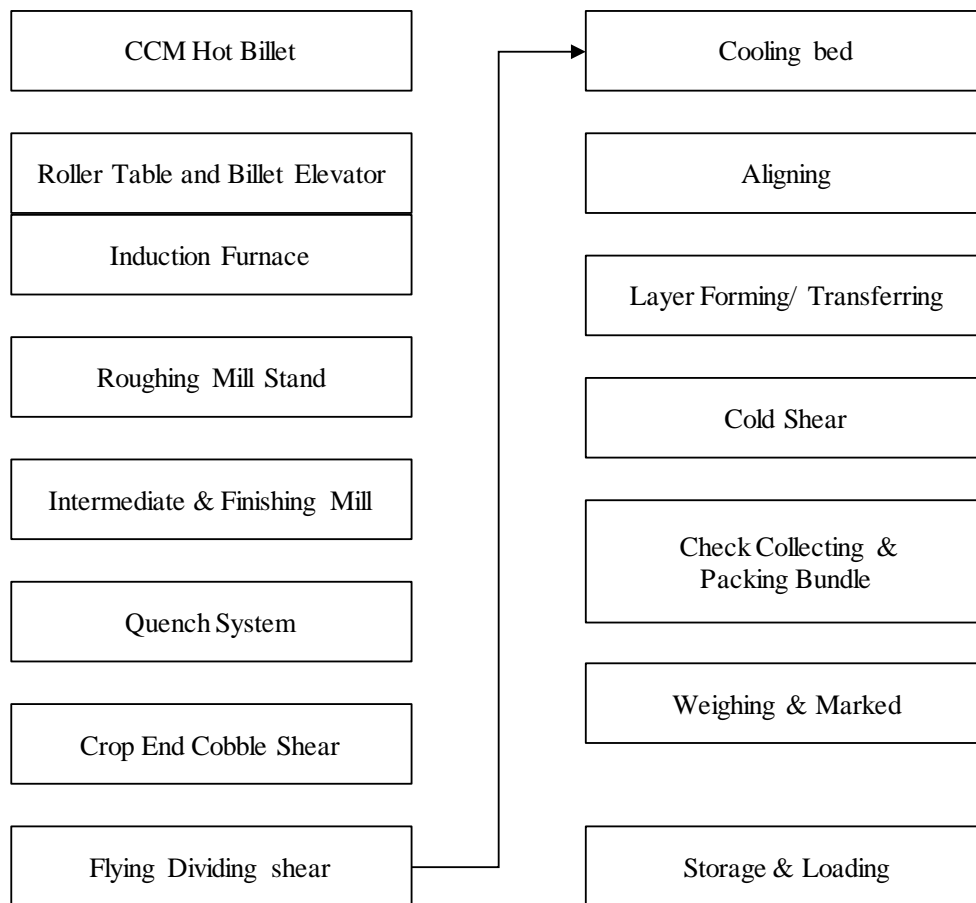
CCM Hot Billet

Roller Table and Billet Elevator

Induction Furnace

Roughing Mill Stand

Intermediate & Finishing Mill

Quench System

Crop End Cobble Shear

Flying Dividing shear

Cooling bed

Aligning

Layer Forming/ Transferring

Cold Shear

Check Collecting & Packing Bundle

Weighing & Marked

Storage & Loading